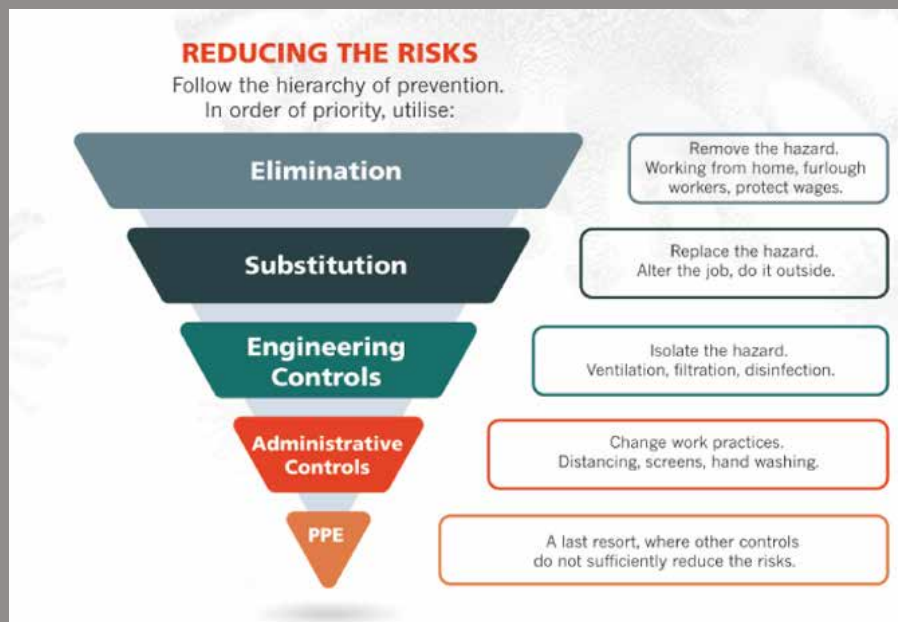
REDUCING THE RISKS
Follow the hierarchy of prevention. In order of priority, utilise:

Elimination

Remove the hazard. Working from home, furlough workers, protect wages.

Substitution

Replace the hazard. Alter the job, do it outside.

Engineering Controls

Isolate the hazard. Ventilation, filtration, disinfection.

Administrative Controls

Change work practices. Distancing, screens, hand washing.

PPE

A last resort, where other controls do not sufficiently reduce the risks.